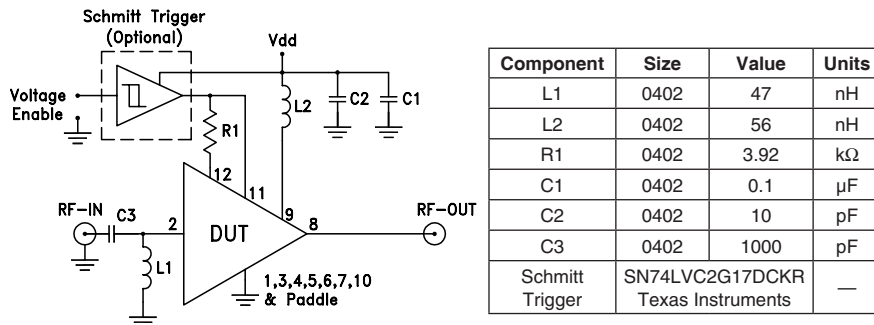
Schmitt Trigger (Optional)

Vdd

Voltage Enable

R1

L2

C2

C1

12

11

RF-IN

C3

2

DUT

9

8

RF-OUT

L1

1,3,4,5,6,7,10 & Paddle

| Component | Size | Value | Units |
|---|---|---|---|
| L1 | 0402 | 47 | nH |
| L2 | 0402 | 56 | nH |
| R1 | 0402 | 3.92 | kΩ |
| C1 | 0402 | 0.1 | μF |
| C2 | 0402 | 10 | pF |
| C3 | 0402 | 1000 | pF |
| Schmitt Trigger | SN74LVC2G17DCKR Texas Instruments | | — |